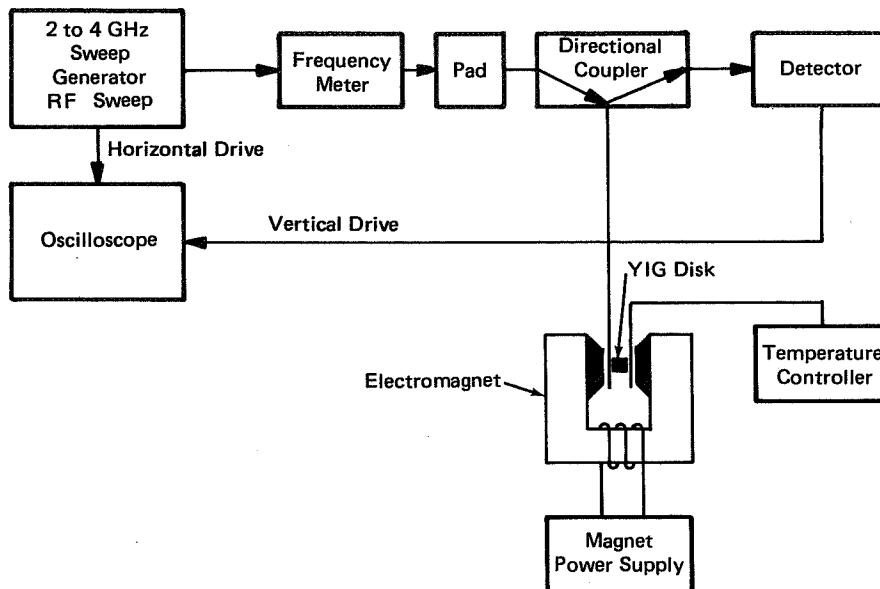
2 to 4 GHz Sweep Generator RF Sweep

Frequency Meter

Pad

Directional Coupler

Detector

Horizontal Drive

Oscilloscope

Vertical Drive

YIG Disk

Electromagnet

Temperature Controller

Magnet Power Supply